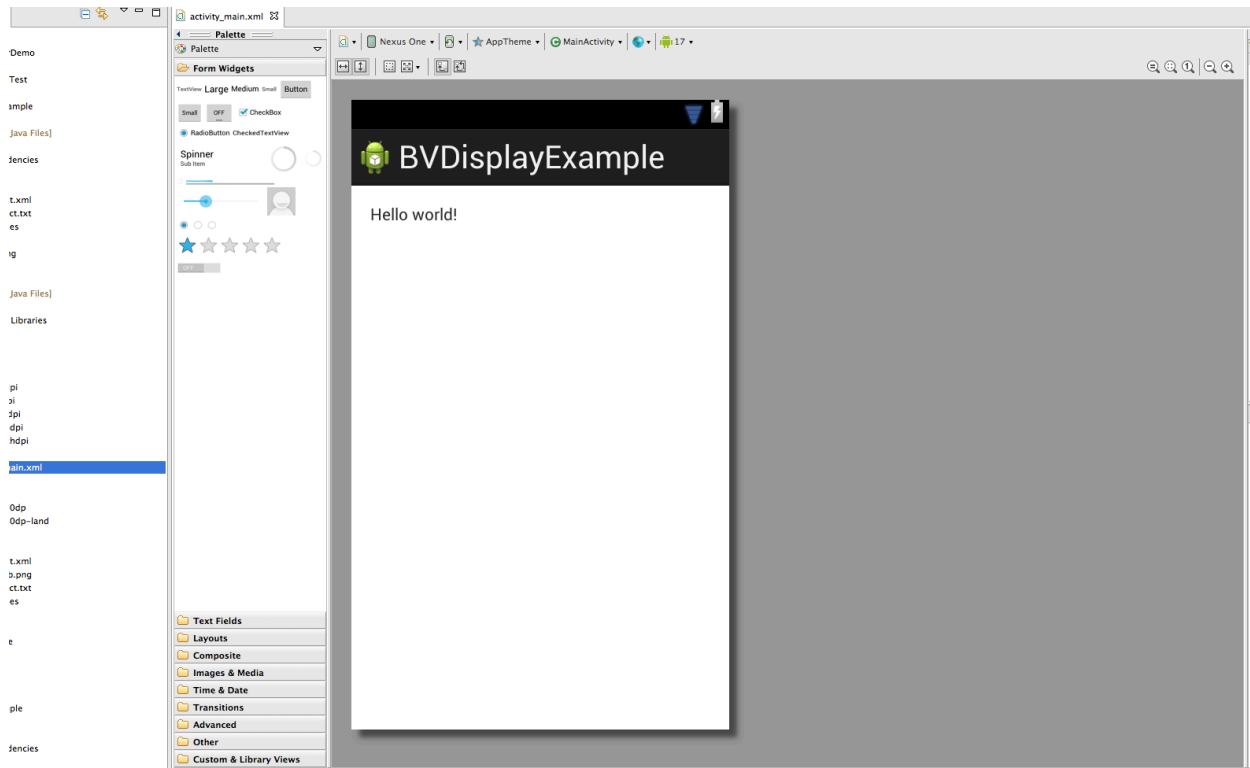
Demo
Test
ample
Java Files]
dencies
t.xml
ct.txt
es
g
Java Files]
Libraries
pi
pi
dpi
dpi
hdpi
ain.xml
0dp
0dp-land
t.xml
o.png
ct.txt
es
e
ple
dencies

activity_main.xml

Palette
Palette
Form Widgets
TextView Large Medium Small Button
Small OFF CheckBox
RadioButton CheckedTextView
Spinner
Sub Item
OFF
Text Fields
Layouts
Composite
Images & Media
Time & Date
Transitions
Advanced
Other
Custom & Library Views

Nexus One AppTheme MainActivity 17

BVDisplayExample
Hello world!